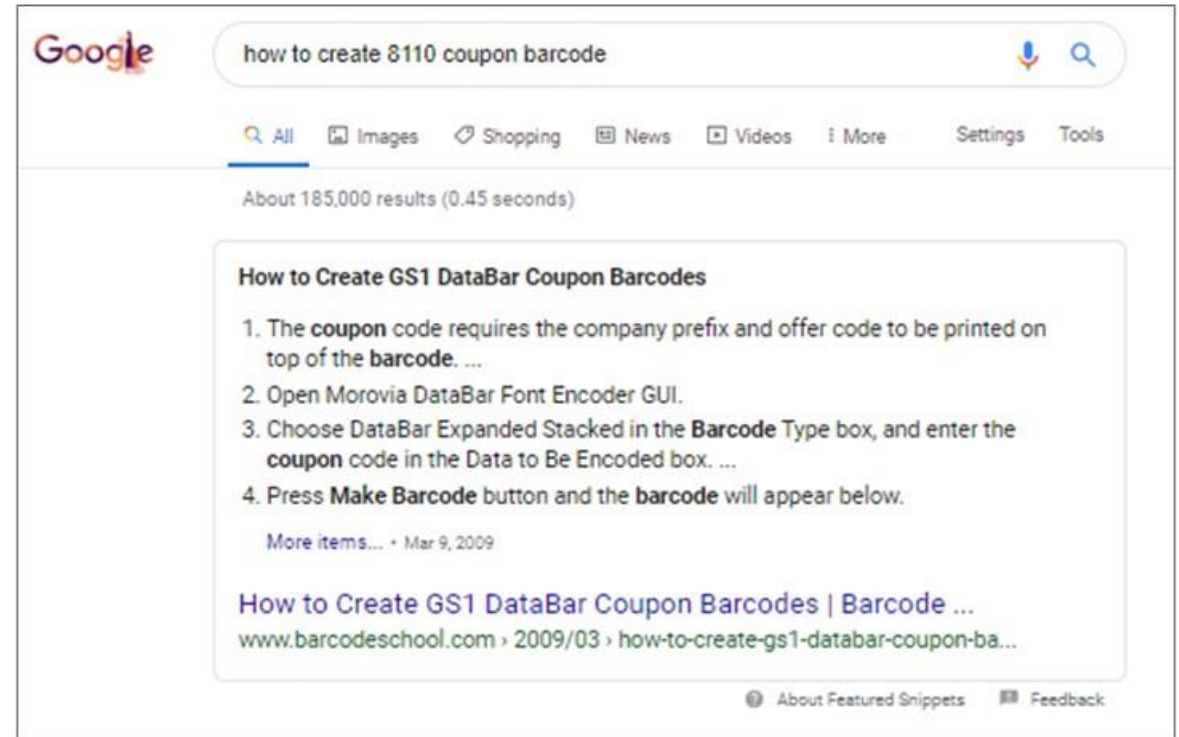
Google

how to create 8110 coupon barcode

All Images Shopping News Videos More Settings Tools

About 185,000 results (0.45 seconds)

How to Create GS1 DataBar Coupon Barcodes

1. The coupon code requires the company prefix and offer code to be printed on top of the barcode. ...
2. Open Morovia DataBar Font Encoder GUI.
3. Choose DataBar Expanded Stacked in the Barcode Type box, and enter the coupon code in the Data to Be Encoded box. ...
4. Press Make Barcode button and the barcode will appear below.

More items... • Mar 9, 2009

How to Create GS1 DataBar Coupon Barcodes | Barcode ...
www.barcodeschool.com › 2009/03 › how-to-create-gs1-databar-coupon-ba...

About Featured Snippets Feedback